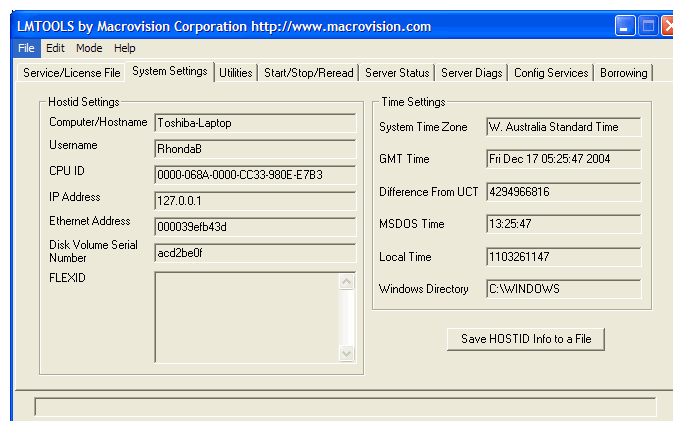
LMTOOLS by Macrovision Corporation http://www.macrovision.com

File Edit Mode Help

Service/License File | System Settings | Utilities | Start/Stop/Reread | Server Status | Server Diags | Config Services | Borrowing

Hostid Settings

Computer/Hostname Toshiba-Laptop

Username RhondaB

CPU ID 0000-068A-0000-CC33-980E-E7B3

IP Address 127.0.0.1

Ethernet Address 000039efb43d

Disk Volume Serial Number acd2be0f

FLEXID

Time Settings

System Time Zone W. Australia Standard Time

GMT Time Fri Dec 17 05:25:47 2004

Difference From UCT 4294966816

MSDOS Time 13:25:47

Local Time 1103261147

Windows Directory C:\WINDOWS

Save HOSTID Info to a File